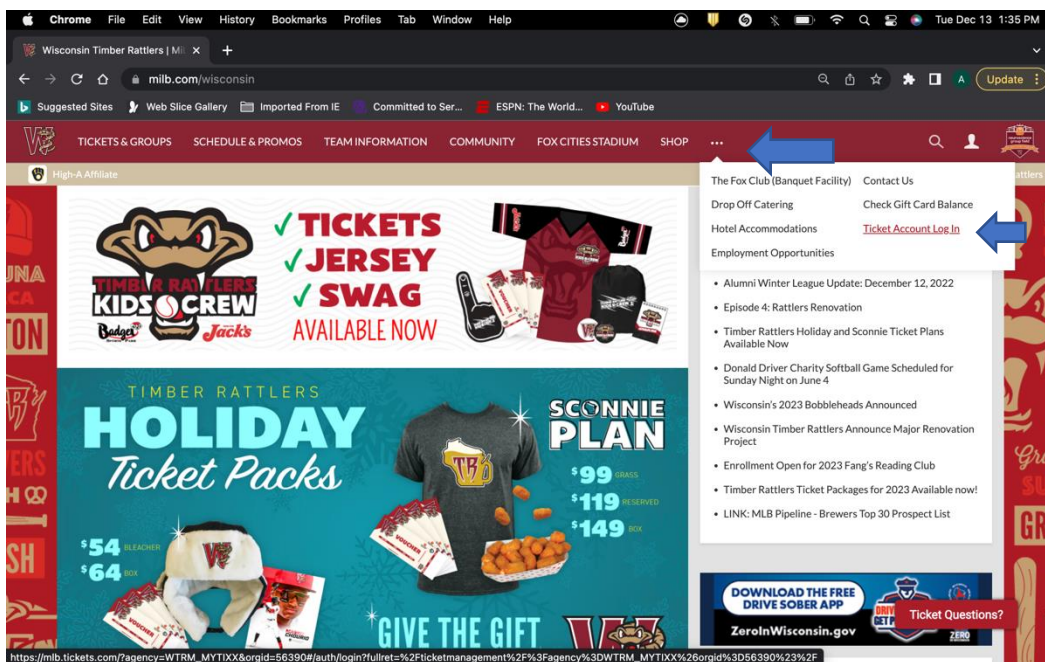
Chrome File Edit View History Bookmarks Profiles Tab Window Help
Tue Dec 13 1:35 PM

Wisconsin Timber Rattlers | Mi ×

milb.com/wisconsin

Update

Suggested Sites Web Slice Gallery Imported From IE Committed to Ser... ESPN: The World... YouTube

TICKETS & GROUPS SCHEDULE & PROMOS TEAM INFORMATION COMMUNITY FOX CITIES STADIUM SHOP •••

High-A Affiliate

The Fox Club (Banquet Facility)
Drop Off Catering
Hotel Accommodations
Employment Opportunities

Contact Us
Check Gift Card Balance
Ticket Account Log In

TIMBER RATTLERS KIDS CREW
Badger Jack's

✓TICKETS
✓JERSEY
✓SWAG
AVAILABLE NOW

• Alumni Winter League Update: December 12, 2022
• Episode 4: Rattlers Renovation
• Timber Rattlers Holiday and Sconnie Ticket Plans Available Now
• Donald Driver Charity Softball Game Scheduled for Sunday Night on June 4
• Wisconsin's 2023 Bobbleheads Announced
• Wisconsin Timber Rattlers Announce Major Renovation Project
• Enrollment Open for 2023 Fang's Reading Club
• Timber Rattlers Ticket Packages for 2023 Available now!
• LINK: MLB Pipeline - Brewers Top 30 Prospect List

TIMBER RATTLERS
HOLIDAY
Ticket Packs

SCONNIE PLAN
$99 GRASS
$119 RESERVED
$149 BOX

$54 BLEACHER
$64 BOX

GIVE THE GIFT

DOWNLOAD THE FREE DRIVE SOBER APP
ZeroInWisconsin.gov

Ticket Questions?

https://mlb.tickets.com/?agency=WTRM_MYTIXX&orgid=56390#/auth/login?fullret=%2Fticketmanagement%2F%3Fagency%3DWTRM_MYTIXX%26orgid%3D56390%23%2F